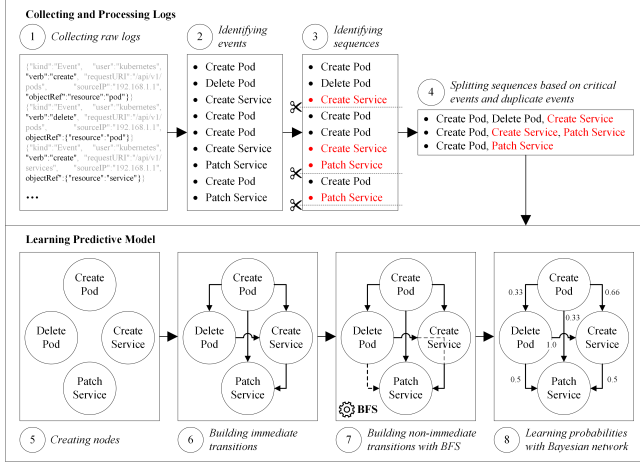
Collecting and Processing Logs

1 Collecting raw logs

{"kind":"Event", "user":"kubernetes", "verb":"create", "requestURI":"/api/v1/pods", "sourceIP":"192.168.1.1", "objectRef":{"resource":"pod"}}
{"kind":"Event", "user":"kubernetes", "verb":"delete", "requestURI":"/api/v1/pods", "sourceIP":"192.168.1.1", objectRef":{"resource":"pod"}}
{"kind":"Event", "user":"kubernetes", "verb":"create", "requestURI":"/api/v1/services", "sourceIP":"192.168.1.1", objectRef":{"resource":"service"}}
•••

2 Identifying events

• Create Pod
• Delete Pod
• Create Service
• Create Pod
• Create Pod
• Create Service
• Patch Service
• Create Pod
• Patch Service

3 Identifying sequences

• Create Pod
• Delete Pod
• Create Service
• Create Pod
• Create Pod
• Create Service
• Patch Service
• Create Pod
• Patch Service

4 Splitting sequences based on critical events and duplicate events

• Create Pod, Delete Pod, Create Service
• Create Pod, Create Service, Patch Service
• Create Pod, Patch Service

Learning Predictive Model

Create Pod
Delete Pod
Create Service
Patch Service

5 Creating nodes

Create Pod
Delete Pod
Create Service
Patch Service

6 Building immediate transitions

Create Pod
Delete Pod
Create Service
Patch Service
BFS

7 Building non-immediate transitions with BFS

Create Pod
0.33
0.66
0.33
Delete Pod
1.0
Create Service
0.5
0.5
Patch Service

8 Learning probabilities with Bayesian network